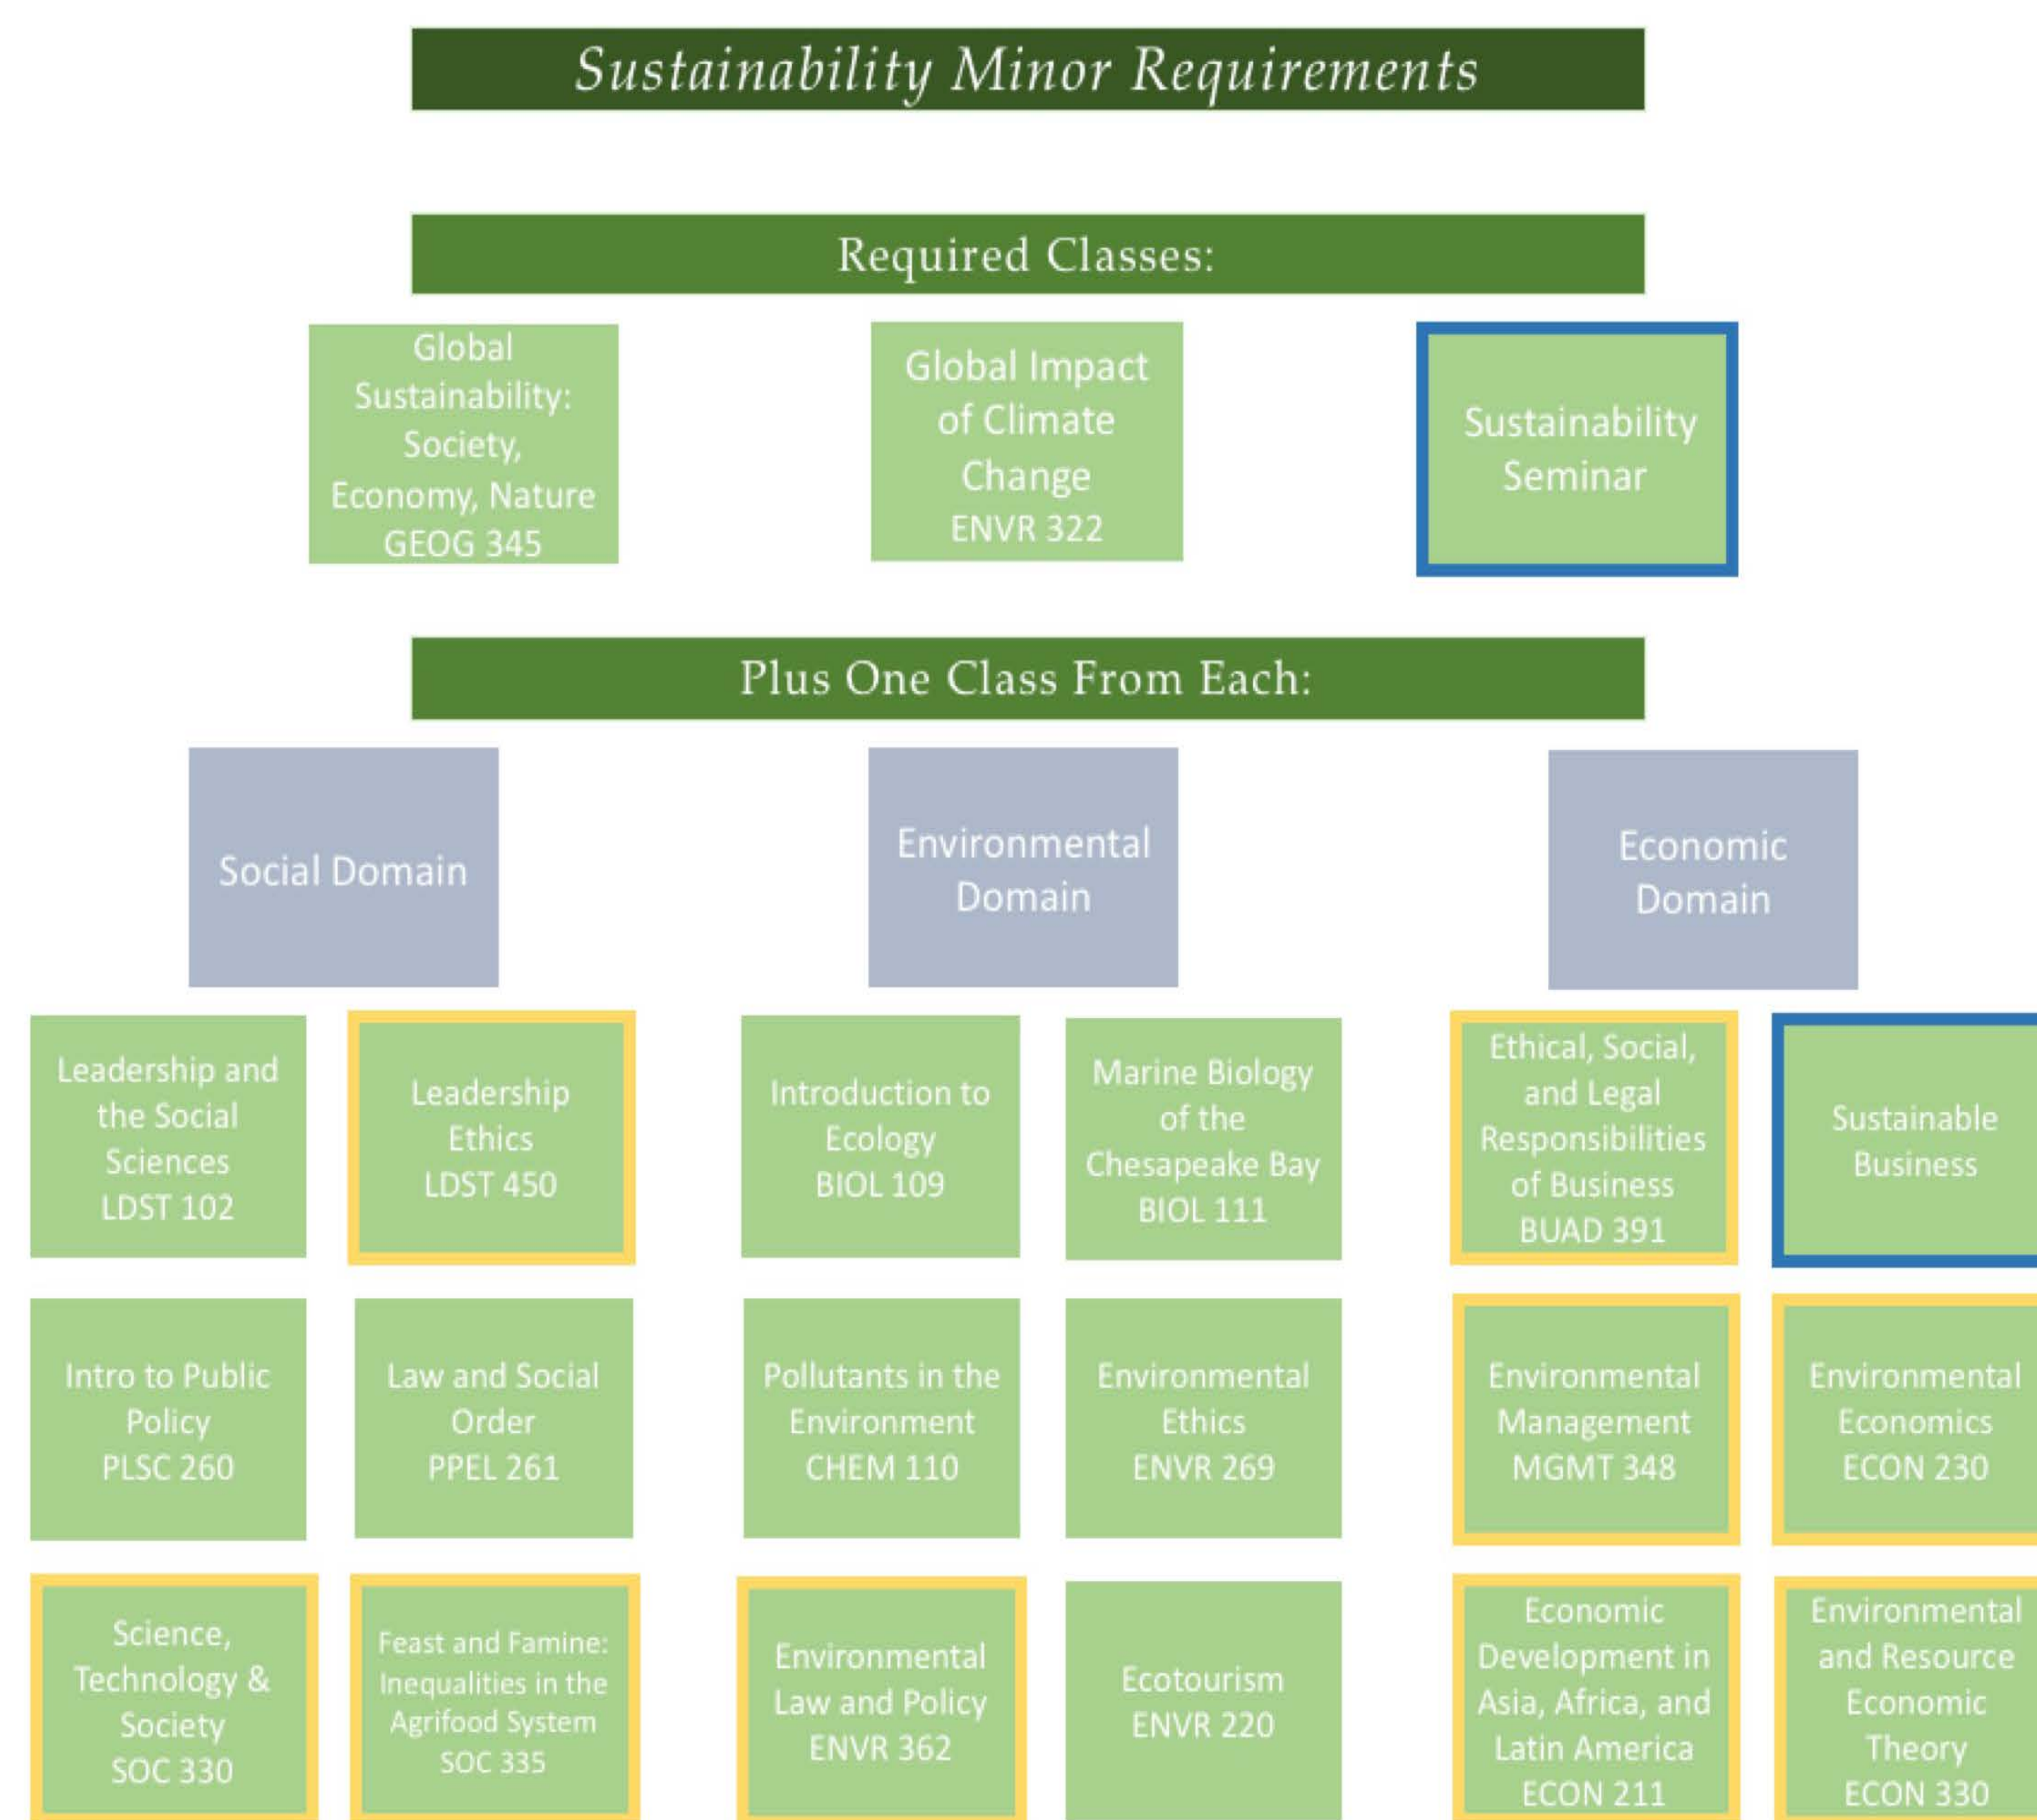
Sustainability Minor Requirements

Required Classes:

Global Sustainability: Society, Economy, Nature GEOG 345

Global Impact of Climate Change ENVR 322

Sustainability Seminar

Plus One Class From Each:

Social Domain

Environmental Domain

Economic Domain

Leadership and the Social Sciences LDST 102

Leadership Ethics LDST 450

Introduction to Ecology BIOL 109

Marine Biology of the Chesapeake Bay BIOL 111

Ethical, Social, and Legal Responsibilities of Business BUAD 391

Sustainable Business

Intro to Public Policy PLSC 260

Law and Social Order PPEL 261

Pollutants in the Environment CHEM 110

Environmental Ethics ENVR 269

Environmental Management MGMT 348

Environmental Economics ECON 230

Science, Technology & Society SOC 330

Feast and Famine: Inequalities in the Agrifood System SOC 335

Environmental Law and Policy ENVR 362

Ecotourism ENVR 220

Economic Development in Asia, Africa, and Latin America ECON 211

Environmental and Resource Economic Theory ECON 330